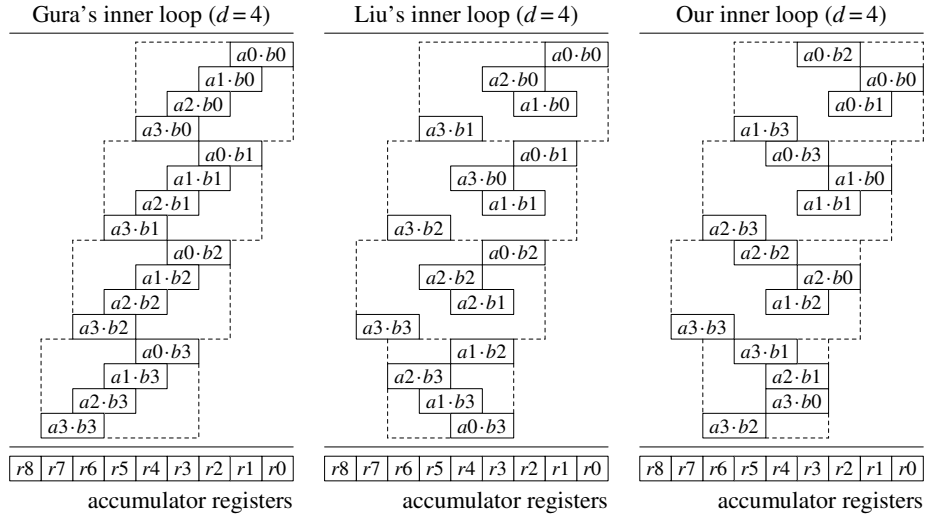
Gura's inner loop ($d=4$)

$a0 \cdot b0$
$a1 \cdot b0$
$a2 \cdot b0$
$a3 \cdot b0$
$a0 \cdot b1$
$a1 \cdot b1$
$a2 \cdot b1$
$a3 \cdot b1$
$a0 \cdot b2$
$a1 \cdot b2$
$a2 \cdot b2$
$a3 \cdot b2$
$a0 \cdot b3$
$a1 \cdot b3$
$a2 \cdot b3$
$a3 \cdot b3$

| $r8$ | $r7$ | $r6$ | $r5$ | $r4$ | $r3$ | $r2$ | $r1$ | $r0$ |
|---|---|---|---|---|---|---|---|---|

accumulator registers

Liu's inner loop ($d=4$)

$a0 \cdot b0$
$a2 \cdot b0$
$a1 \cdot b0$
$a3 \cdot b1$
$a0 \cdot b1$
$a3 \cdot b0$
$a1 \cdot b1$
$a3 \cdot b2$
$a0 \cdot b2$
$a2 \cdot b2$
$a2 \cdot b1$
$a3 \cdot b3$
$a1 \cdot b2$
$a2 \cdot b3$
$a1 \cdot b3$
$a0 \cdot b3$

| $r8$ | $r7$ | $r6$ | $r5$ | $r4$ | $r3$ | $r2$ | $r1$ | $r0$ |
|---|---|---|---|---|---|---|---|---|

accumulator registers

Our inner loop ($d=4$)

$a0 \cdot b2$
$a0 \cdot b0$
$a0 \cdot b1$
$a1 \cdot b3$
$a0 \cdot b3$
$a1 \cdot b0$
$a1 \cdot b1$
$a2 \cdot b3$
$a2 \cdot b2$
$a2 \cdot b0$
$a1 \cdot b2$
$a3 \cdot b3$
$a3 \cdot b1$
$a2 \cdot b1$
$a3 \cdot b0$
$a3 \cdot b2$

| $r8$ | $r7$ | $r6$ | $r5$ | $r4$ | $r3$ | $r2$ | $r1$ | $r0$ |
|---|---|---|---|---|---|---|---|---|

accumulator registers